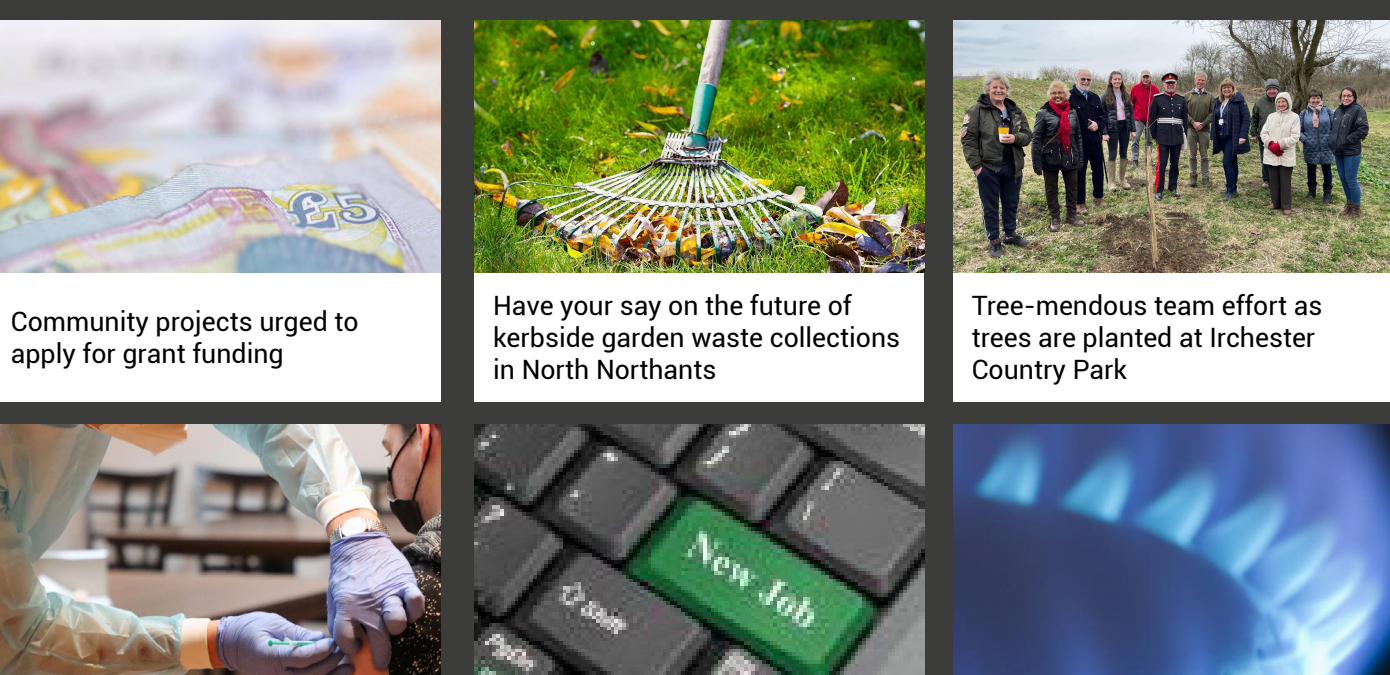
£5

Community projects urged to apply for grant funding

Have your say on the future of kerbside garden waste collections in North Northants

Tree-mendous team effort as trees are planted at Irchester Country Park

New Job